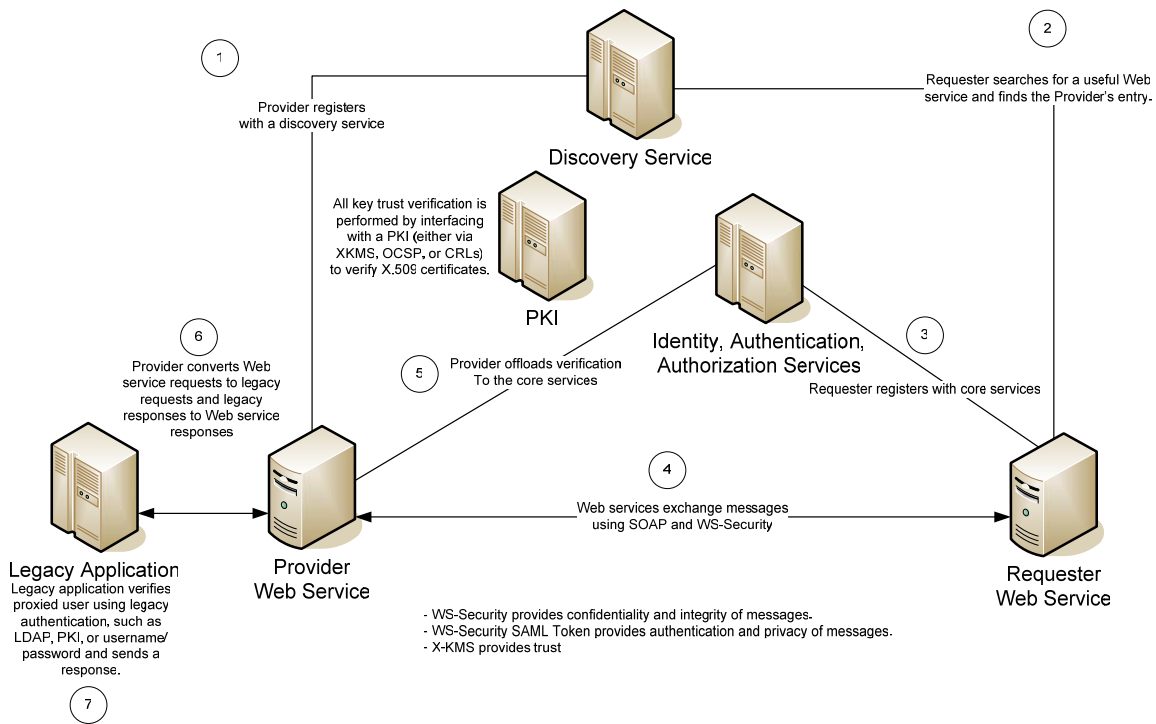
1

Provider registers with a discovery service

Discovery Service

2

Requester searches for a useful Web service and finds the Provider's entry.

All key trust verification is performed by interfacing with a PKI (either via XKMS, OCSP, or CRLs) to verify X.509 certificates.

PKI

Identity, Authentication, Authorization Services

3

Requester registers with core services

6

Provider converts Web service requests to legacy requests and legacy responses to Web service responses

5

Provider offloads verification To the core services

4

Web services exchange messages using SOAP and WS-Security

Legacy Application

Legacy application verifies proxied user using legacy authentication, such as LDAP, PKI, or username/ password and sends a response.

7

Provider Web Service

Requester Web Service

- WS-Security provides confidentiality and integrity of messages.
- WS-Security SAML Token provides authentication and privacy of messages.
- X-KMS provides trust